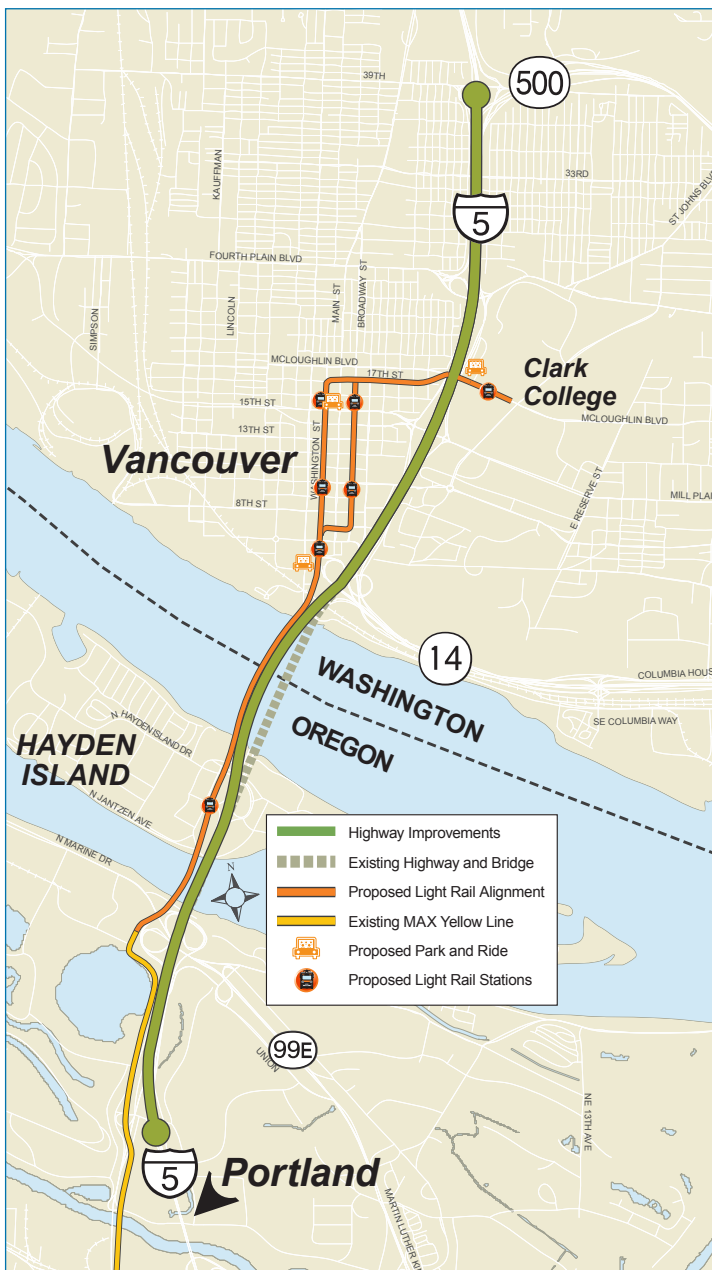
500
39TH
33RD
ST JOHNS BL
5
KAUFMAN
FOURTH PLAIN BLVD
SIMPSON
LINCOLN
MAIN ST
BROADWAY ST
MCLOUGHLIN BLVD
17TH ST
Clark College
15TH ST
13TH ST
MCLOUGHLIN BLVD
Vancouver
WASHINGTON ST
8TH ST
E RESERVE ST
MILL PLA
14
COLUMBIA HOUS
WASHINGTON
OREGON
SE COLUMBIA WAY
N HAYDEN ISLAND DR
HAYDEN ISLAND
N JANTZEN AVE
N MARINE DR
N
Highway Improvements
Existing Highway and Bridge
Proposed Light Rail Alignment
Existing MAX Yellow Line
Proposed Park and Ride
Proposed Light Rail Stations
99E
UNION
NE 13TH AVE
5
Portland
MARTIN LUTHER KI